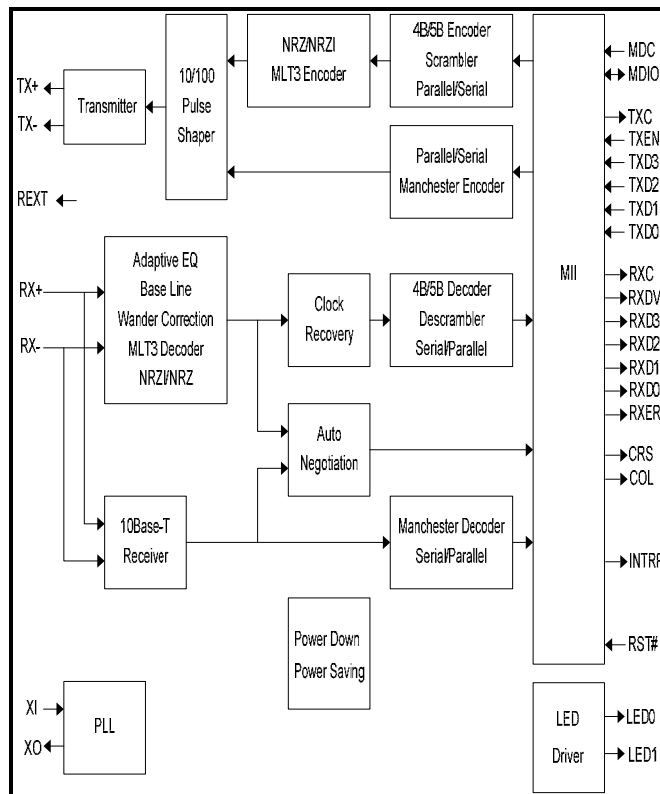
NRZ/NRZI MLT3 Encoder

4B/5B Encoder Scrambler Parallel/Serial

MDC
MDIO

TX+
TX-

Transmitter

10/100 Pulse Shaper

TXC
TXEN
TXD3
TXD2
TXD1
TXD0

Parallel/Serial Manchester Encoder

REXT

RX+
RX-

Adaptive EQ Base Line Wander Correction MLT3 Decoder NRZI/NRZ

Clock Recovery

4B/5B Decoder Descrambler Serial/Parallel

MII

RXC
RXDV
RXD3
RXD2
RXD1
RXD0
RXER

Auto Negotiation

CRS
COL

10Base-T Receiver

Manchester Decoder Serial/Parallel

INTRP

Power Down Power Saving

RST#

XI
XO

PLL

LED Driver

LED0
LED1